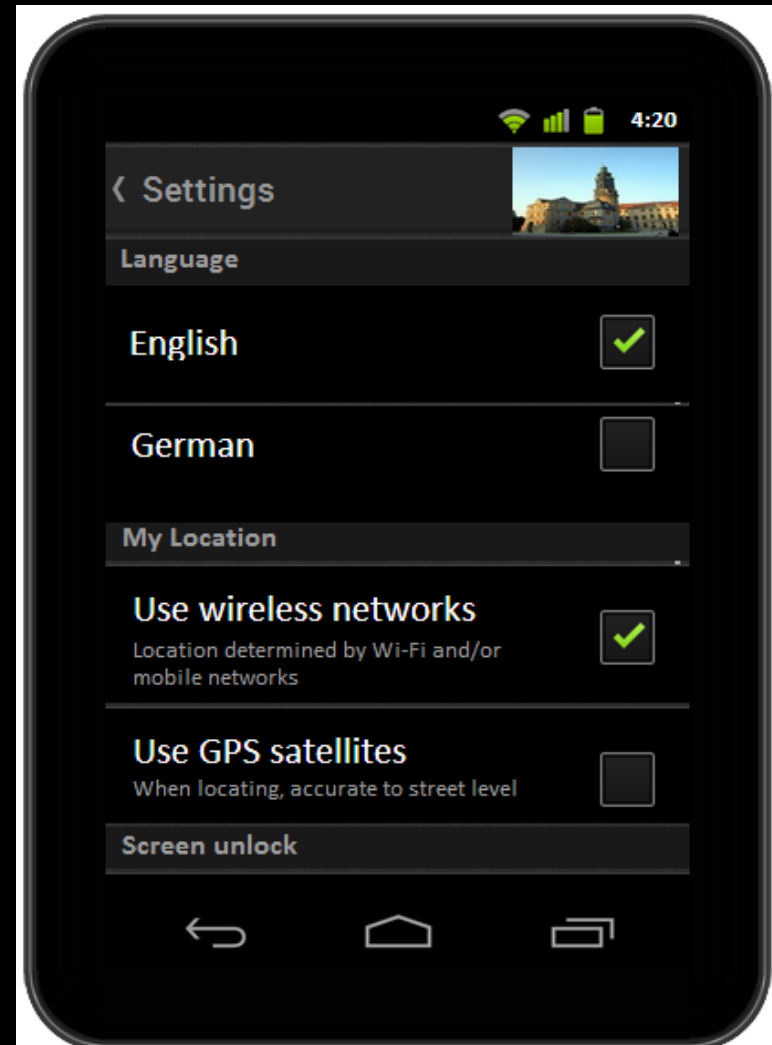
4:20

‹ Settings

Language

English

German

My Location

Use wireless networks
Location determined by Wi-Fi and/or mobile networks

Use GPS satellites
When locating, accurate to street level

Screen unlock